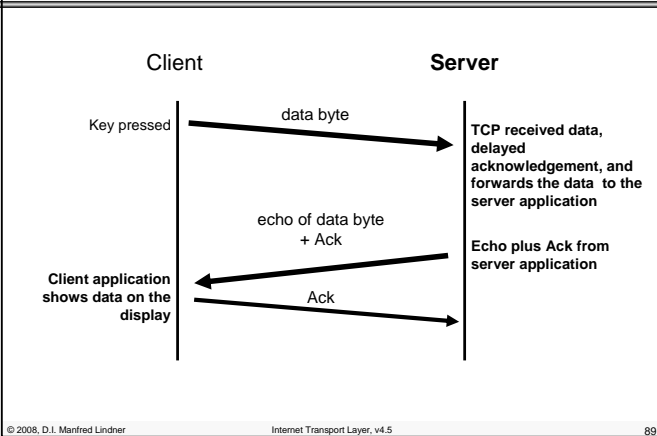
Client

Server

Key pressed

data byte

TCP received data, delayed acknowledgement, and forwards the data to the server application

echo of data byte + Ack

Echo plus Ack from server application

Client application shows data on the display

Ack

© 2008, D.I. Manfred Lindner

Internet Transport Layer, v4.5

89